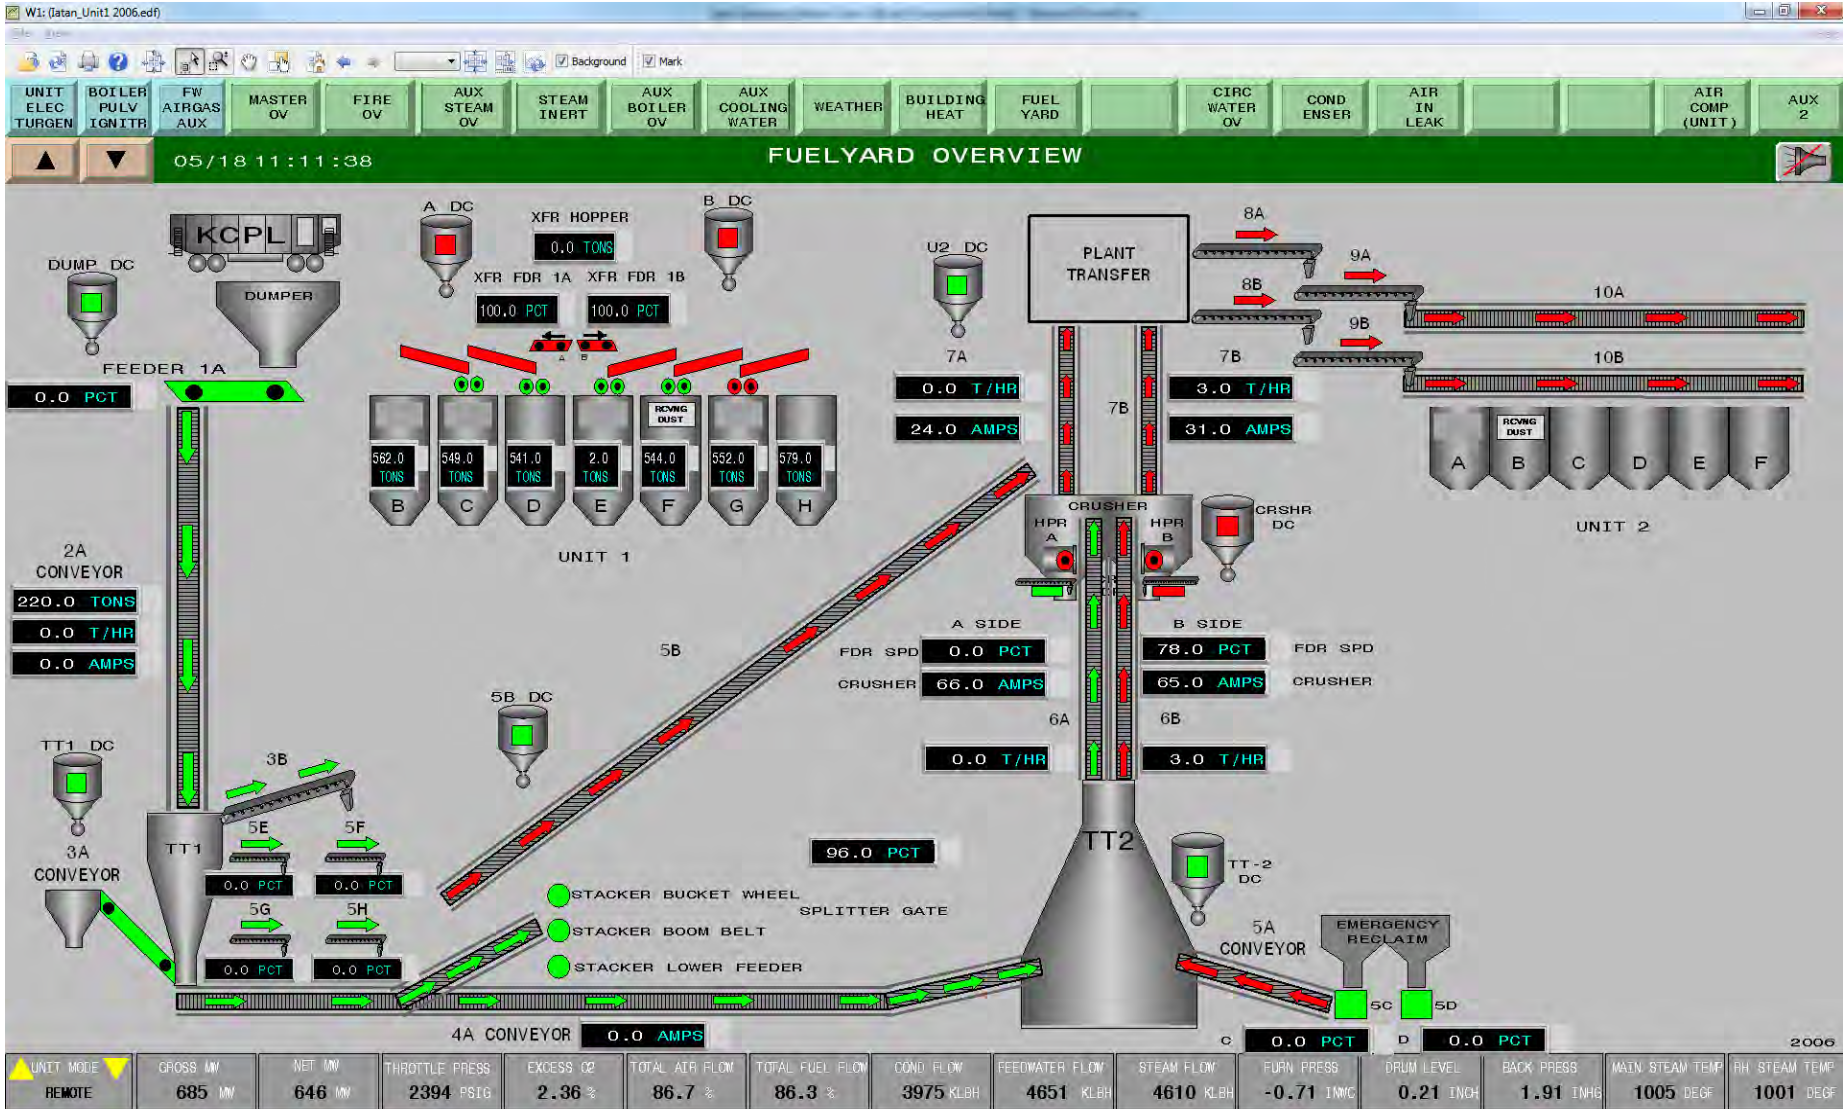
W1: (Iatan_Unit1 2006.edf)

Background Mark

| UNIT ELEC TURGEN | BOILER PULV IGNITR | FW AIRGAS AUX | MASTER OV | FIRE OV | AUX STEAM OV | STEAM INERT | AUX BOILER OV | AUX COOLING WATER | WEATHER | BUILDING HEAT | FUEL YARD | | CIRC WATER OV | COND ENSER | AIR IN LEAK | | | AIR COMP (UNIT) | AUX 2 |
|---|---|---|---|---|---|---|---|---|---|---|---|---|---|---|---|---|---|---|---|

05/18 11:11:38

FUELYARD OVERVIEW

KCPL
DUMPER
DUMP DC
FEEDER 1A
0.0 PCT

A DC
XFR HOPPER
0.0 TONS
B DC
XFR FDR 1A
XFR FDR 1B
100.0 PCT
100.0 PCT
A B
RCVNG DUST
562.0 TONS B
549.0 TONS C
541.0 TONS D
2.0 TONS E
544.0 TONS F
552.0 TONS G
579.0 TONS H
UNIT 1

U2 DC
7A
0.0 T/HR
24.0 AMPS
PLANT TRANSFER
7B
7B
3.0 T/HR
31.0 AMPS
8A
9A
8B
9B
10A
10B
RCVNG DUST
A B C D E F
UNIT 2

2A CONVEYOR
220.0 TONS
0.0 T/HR
0.0 AMPS

CRUSHER
HPR A
HPR B
CRSHR DC
A SIDE
B SIDE
FDR SPD
0.0 PCT
78.0 PCT
FDR SPD
CRUSHER
66.0 AMPS
65.0 AMPS
CRUSHER
5B
6A
6B
0.0 T/HR
3.0 T/HR

5B DC
TT1 DC
3B
3A CONVEYOR
TT1
5E
5F
0.0 PCT
0.0 PCT
5G
5H
0.0 PCT
0.0 PCT

96.0 PCT
TT2
TT-2 DC
STACKER BUCKET WHEEL
SPLITTER GATE
STACKER BOOM BELT
STACKER LOWER FEEDER
5A CONVEYOR
EMERGENCY RECLAIM
5C
5D
4A CONVEYOR
0.0 AMPS
C 0.0 PCT
D 0.0 PCT
2006

UNIT MODE REMOTE
GROSS MW 685 MW
NET MW 646 MW
THROTTLE PRESS 2394 PSIG
EXCESS O2 2.36 %
TOTAL AIR FLOW 86.7 %
TOTAL FUEL FLOW 86.3 %
COND FLOW 3975 KLBH
FEEDWATER FLOW 4651 KLBH
STEAM FLOW 4610 KLBH
FURN PRESS -0.71 INWC
DRUM LEVEL 0.21 INCH
BACK PRESS 1.91 INHG
MAIN STEAM TEMP 1005 DEGF
RH STEAM TEMP 1001 DEGF